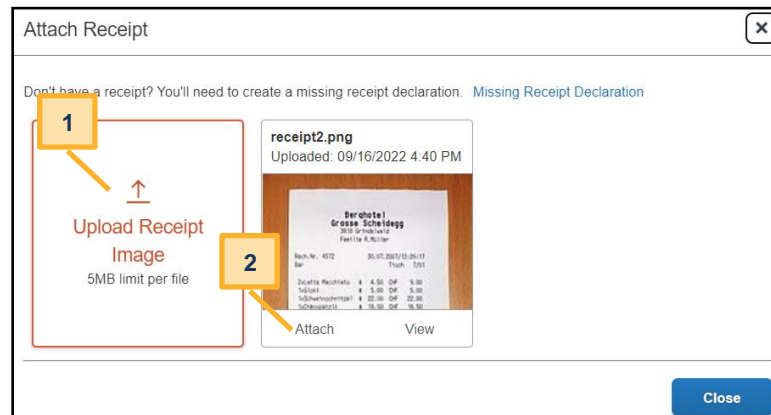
Attach Receipt

×

Don't have a receipt? You'll need to create a missing receipt declaration. Missing Receipt Declaration

1

Upload Receipt Image
5MB limit per file

receipt2.png
Uploaded: 09/16/2022 4:40 PM

Berghotel
Grosse Scheidegg
3818 Grindelwald
Familie R.Müller

Rech.Nr. 4572 30.07.2007/13:29:17
Bar Tisch 7/01

2xLatte Macchiato à 4.50 CHF 9.00
1xGloki à 5.00 CHF 5.00
1xSchweinschnitzel à 22.00 CHF 22.00
1xChässpätzli à 18.50 CHF 18.50

2

Attach View

Close